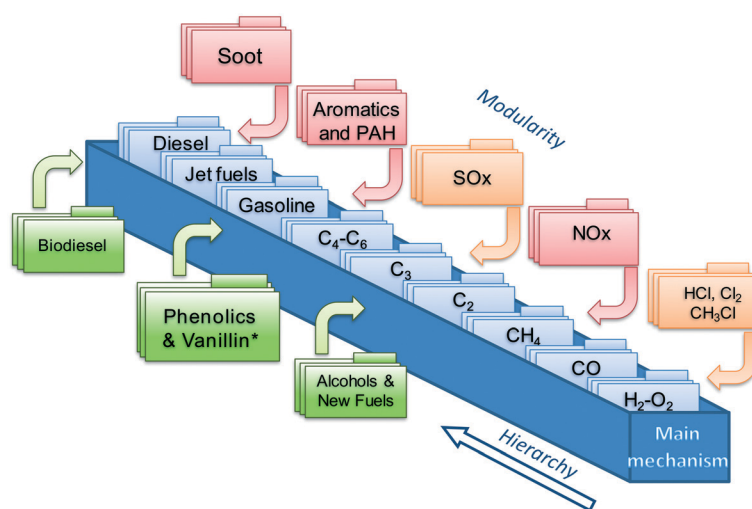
Soot

Aromatics and PAH

Modularity

Diesel

Jet fuels

Gasoline

$C_4$-$C_6$

$C_3$

$C_2$

$CH_4$

CO

$H_2$-$O_2$

SOx

NOx

HCl, $Cl_2$
$CH_3Cl$

Biodiesel

Phenolics & Vanillin*

Alcohols & New Fuels

Hierarchy

Main mechanism